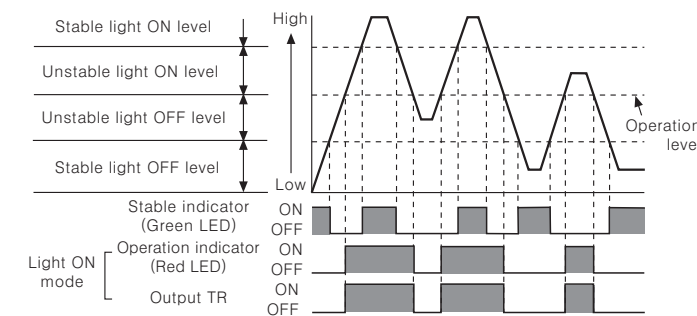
Stable light ON level
Unstable light ON level
Unstable light OFF level
Stable light OFF level

High
Low

Operation
leve

Stable indicator (Green LED)
ON
OFF

Light ON mode
Operation indicator (Red LED)
ON
OFF

Output TR
ON
OFF